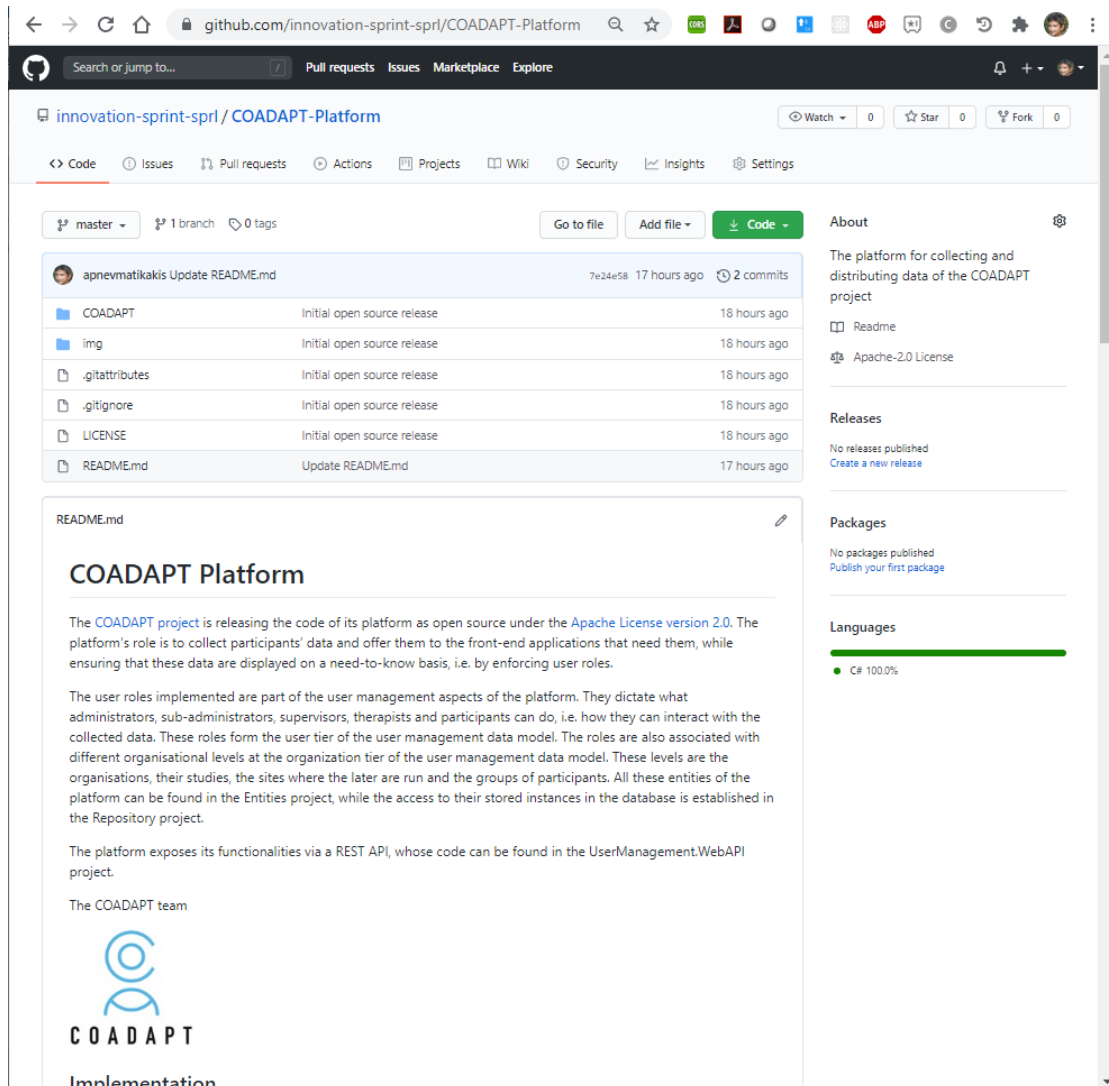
github.com/innovation-sprint-sprl/COADAPT-Platform

CORS ABP

Search or jump to... / Pull requests Issues Marketplace Explore

innovation-sprint-sprl / COADAPT-Platform

Watch 0 Star 0 Fork 0

Code Issues Pull requests Actions Projects Wiki Security Insights Settings

master 1 branch 0 tags Go to file Add file Code

apnevmatikakis Update README.md 7e24e58 17 hours ago 2 commits

| | | |
|---|---|---|
| COADAPT | Initial open source release | 18 hours ago |
| img | Initial open source release | 18 hours ago |
| .gitattributes | Initial open source release | 18 hours ago |
| .gitignore | Initial open source release | 18 hours ago |
| LICENSE | Initial open source release | 18 hours ago |
| README.md | Update README.md | 17 hours ago |

README.md

# COADAPT Platform

The COADAPT project is releasing the code of its platform as open source under the Apache License version 2.0. The platform's role is to collect participants' data and offer them to the front-end applications that need them, while ensuring that these data are displayed on a need-to-know basis, i.e. by enforcing user roles.

The user roles implemented are part of the user management aspects of the platform. They dictate what administrators, sub-administrators, supervisors, therapists and participants can do, i.e. how they can interact with the collected data. These roles form the user tier of the user management data model. The roles are also associated with different organisational levels at the organization tier of the user management data model. These levels are the organisations, their studies, the sites where the later are run and the groups of participants. All these entities of the platform can be found in the Entities project, while the access to their stored instances in the database is established in the Repository project.

The platform exposes its functionalities via a REST API, whose code can be found in the UserManagement.WebAPI project.

The COADAPT team

COADAPT

Implementation

About

The platform for collecting and distributing data of the COADAPT project

Readme

Apache-2.0 License

Releases

No releases published
Create a new release

Packages

No packages published
Publish your first package

Languages

C# 100.0%